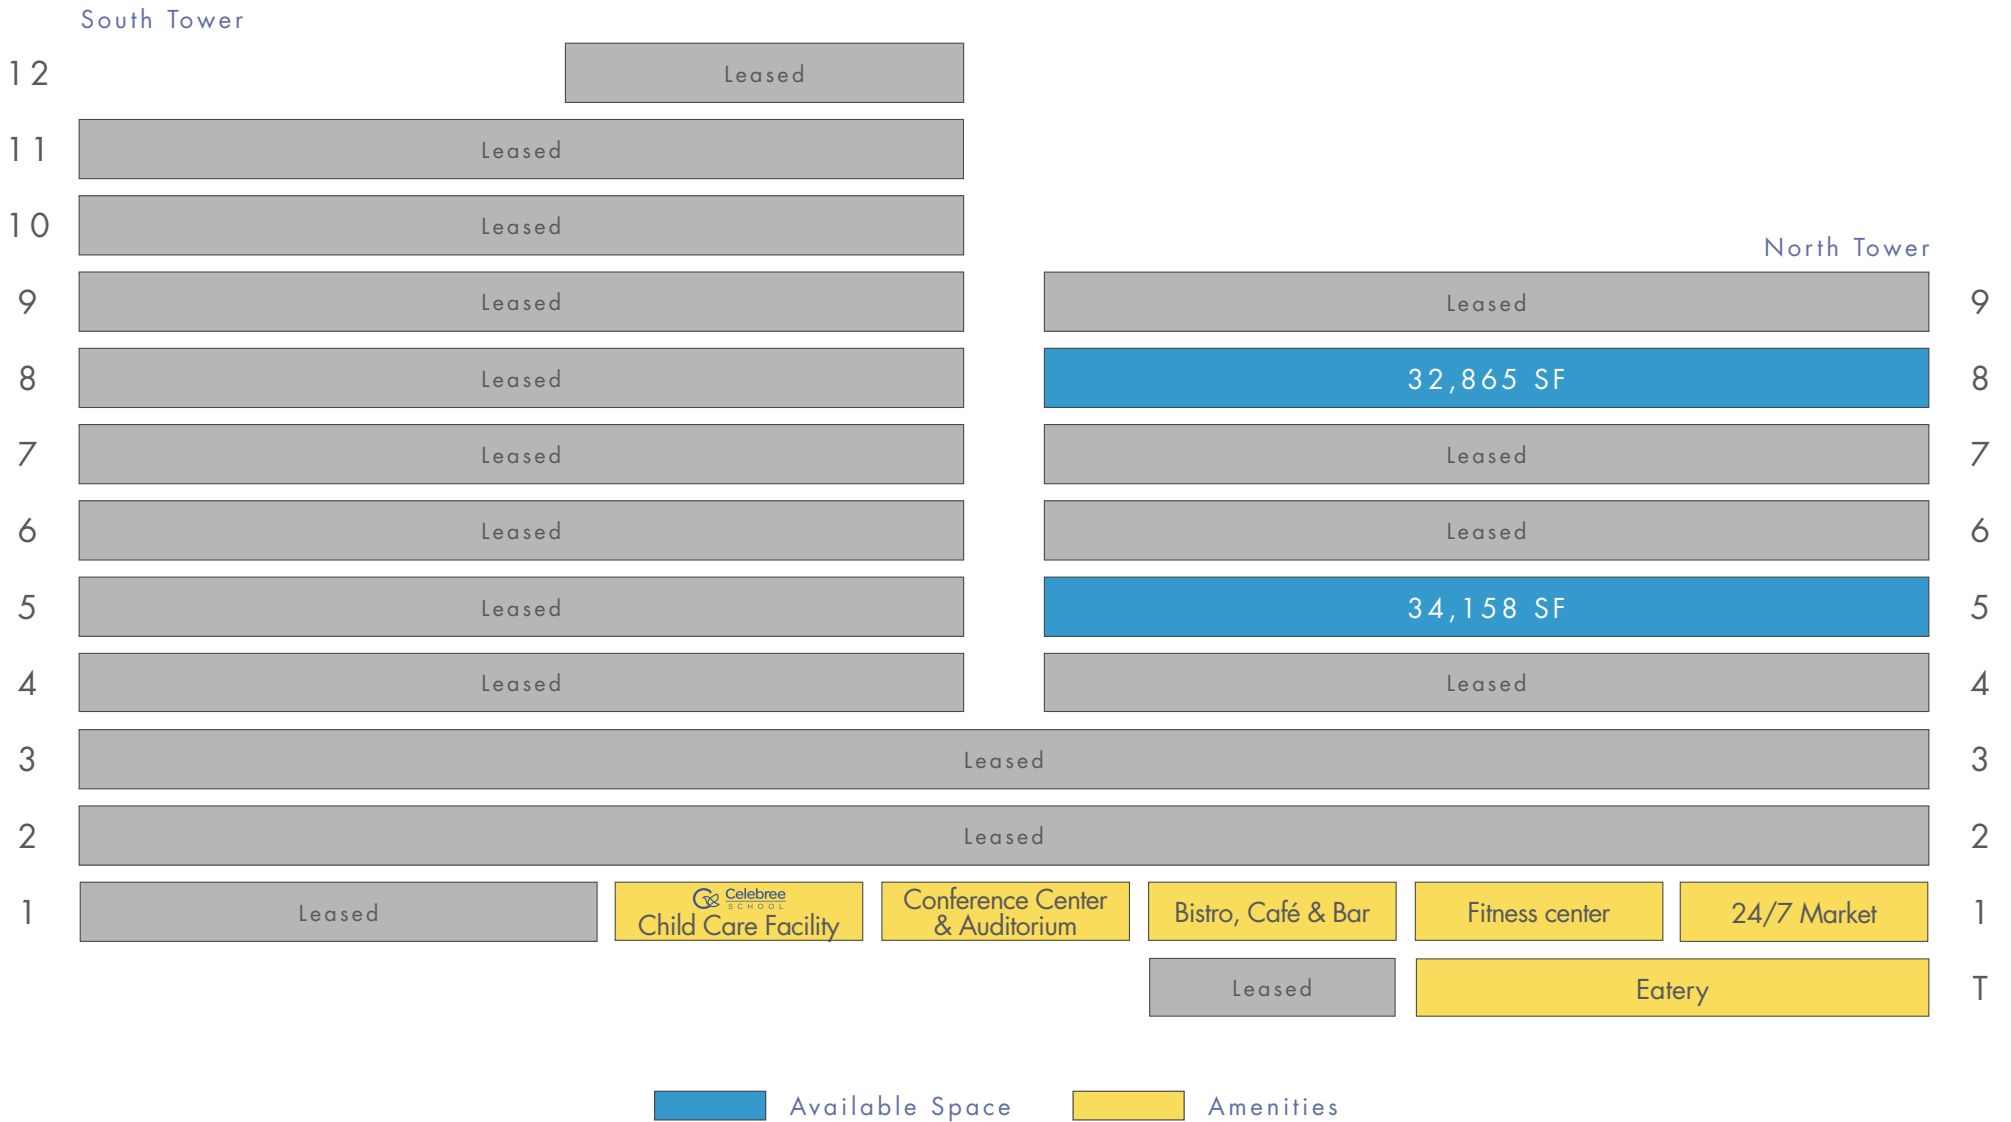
South Tower

12 Leased

11 Leased

10 Leased

North Tower

9 Leased Leased 9

8 Leased 32,865 SF 8

7 Leased Leased 7

6 Leased Leased 6

5 Leased 34,158 SF 5

4 Leased Leased 4

3 Leased 3

2 Leased 2

1 Leased Celebree SCHOOL Child Care Facility Conference Center & Auditorium Bistro, Café & Bar Fitness center 24/7 Market 1

Leased Eatery T

Available Space Amenities